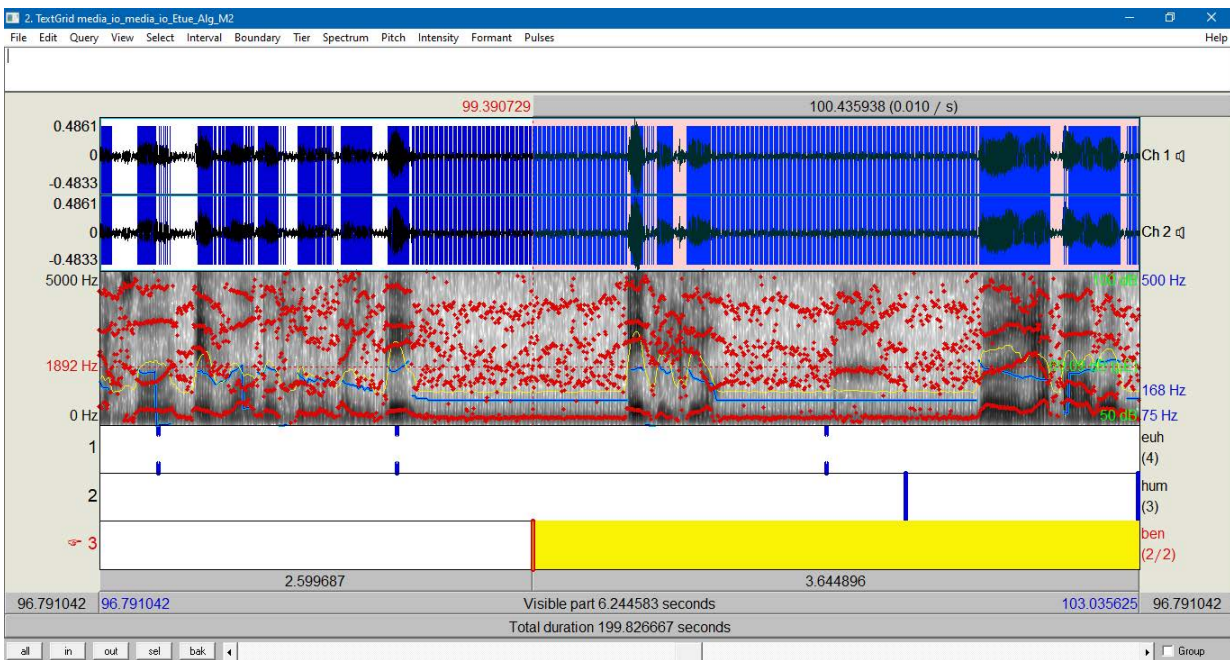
2. TextGrid media_io_media_io_Etue_Alg_M2

File Edit Query View Select Interval Boundary Tier Spectrum Pitch Intensity Formant Pulses Help

99.390729 100.435938 (0.010 / s)

0.4861
0
-0.4833
0.4861
0
-0.4833

Ch 1
Ch 2

5000 Hz
1892 Hz
0 Hz

100 dB
500 Hz
168 Hz
50 dB
75 Hz

1 euh (4)
2 hum (3)
3 ben (2/2)

2.599687 3.644896

96.791042 96.791042 Visible part 6.244583 seconds 103.035625 96.791042

Total duration 199.826667 seconds

all in out sel bak Group